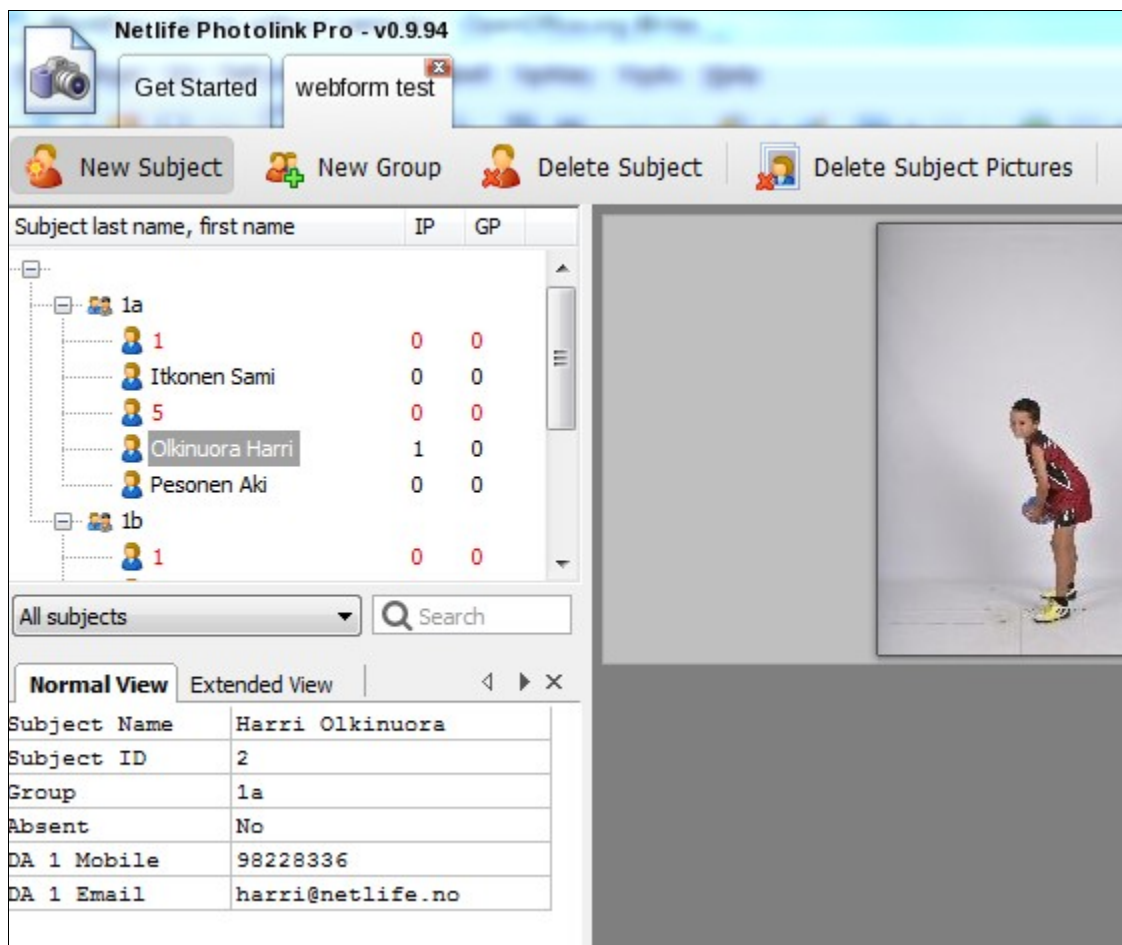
Netlife Photolink Pro - v0.9.94

Get Started | webform test

New Subject | New Group | Delete Subject | Delete Subject Pictures

| Subject last name, first name | IP | GP |
|---|---|---|
| 1a | | |
| 1 | 0 | 0 |
| Itkonen Sami | 0 | 0 |
| 5 | 0 | 0 |
| Olkinuora Harri | 1 | 0 |
| Pesonen Aki | 0 | 0 |
| 1b | | |
| 1 | 0 | 0 |

All subjects

Search

Normal View | Extended View

| | |
|---|---|
| Subject Name | Harri Olkinuora |
| Subject ID | 2 |
| Group | 1a |
| Absent | No |
| DA 1 Mobile | 98228336 |
| DA 1 Email | harri@netlife.no |